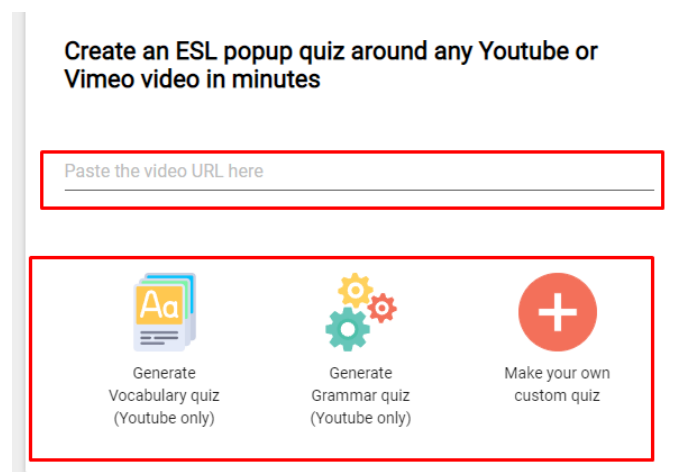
Create an ESL popup quiz around any Youtube or Vimeo video in minutes

Paste the video URL here

Aa

Generate Vocabulary quiz (Youtube only)

Generate Grammar quiz (Youtube only)

Make your own custom quiz